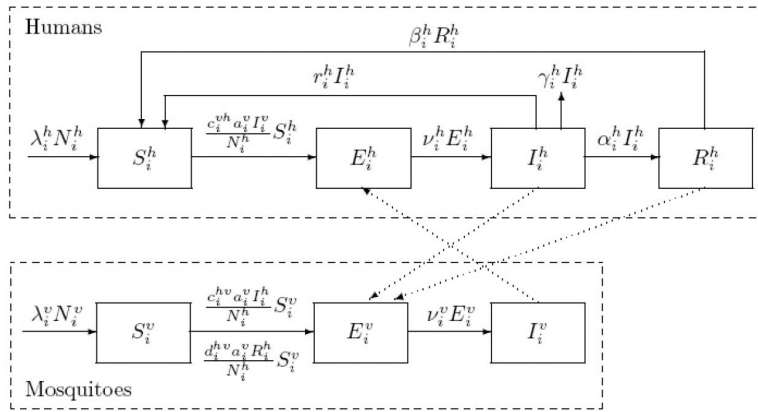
Humans

$\beta_i^h R_i^h$

$r_i^h I_i^h$

$\gamma_i^h I_i^h$

$\lambda_i^h N_i^h$

$S_i^h$

$\frac{c_i^{vh} a_i^v I_i^v}{N_i^h} S_i^h$

$E_i^h$

$\nu_i^h E_i^h$

$I_i^h$

$\alpha_i^h I_i^h$

$R_i^h$

$\lambda_i^v N_i^v$

$S_i^v$

$\frac{c_i^{hv} a_i^v I_i^h}{N_i^h} S_i^v$

$\frac{d_i^{hv} a_i^v R_i^h}{N_i^h} S_i^v$

$E_i^v$

$\nu_i^v E_i^v$

$I_i^v$

Mosquitoes